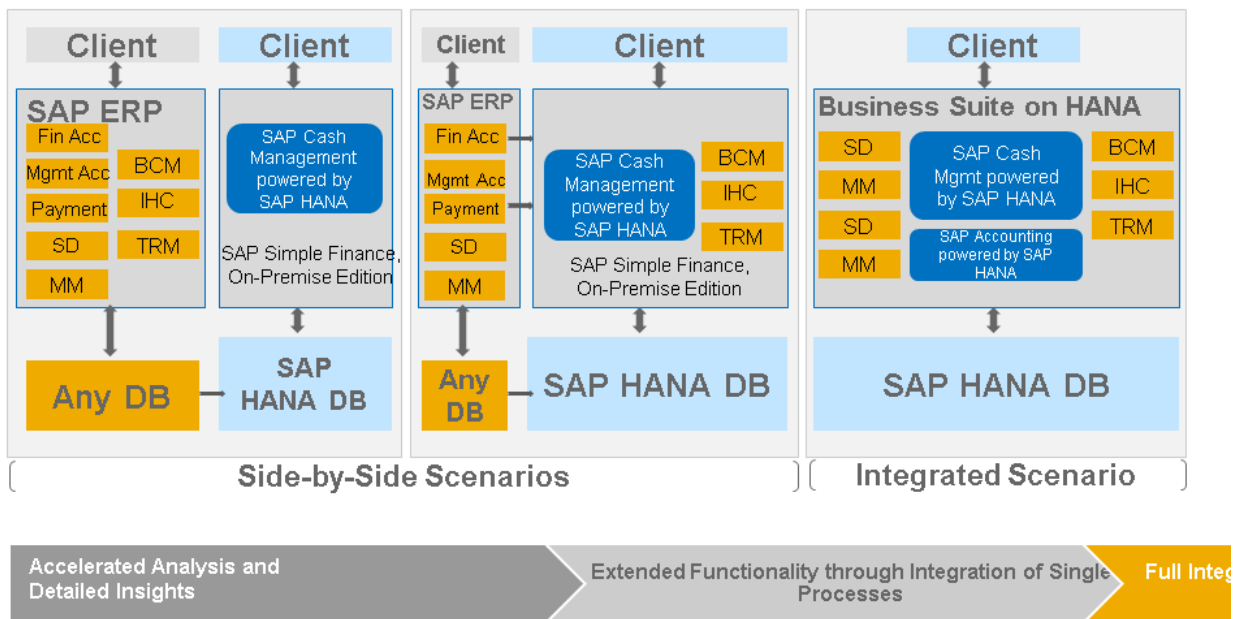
Client

Client

SAP ERP

Fin Acc

Mgmt Acc

Payment

SD

MM

BCM

IHC

TRM

SAP Cash Management powered by SAP HANA

SAP Simple Finance, On-Premise Edition

Any DB

SAP HANA DB

Client

Client

SAP ERP

Fin Acc

Mgmt Acc

Payment

SD

MM

SAP Cash Management powered by SAP HANA

BCM

IHC

TRM

SAP Simple Finance, On-Premise Edition

Any DB

SAP HANA DB

Client

Business Suite on HANA

SD

MM

SD

MM

SAP Cash Mgmt powered by SAP HANA

SAP Accounting powered by SAP HANA

BCM

IHC

TRM

SAP HANA DB

Side-by-Side Scenarios

Integrated Scenario

Accelerated Analysis and Detailed Insights

Extended Functionality through Integration of Single Processes

Full Integ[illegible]